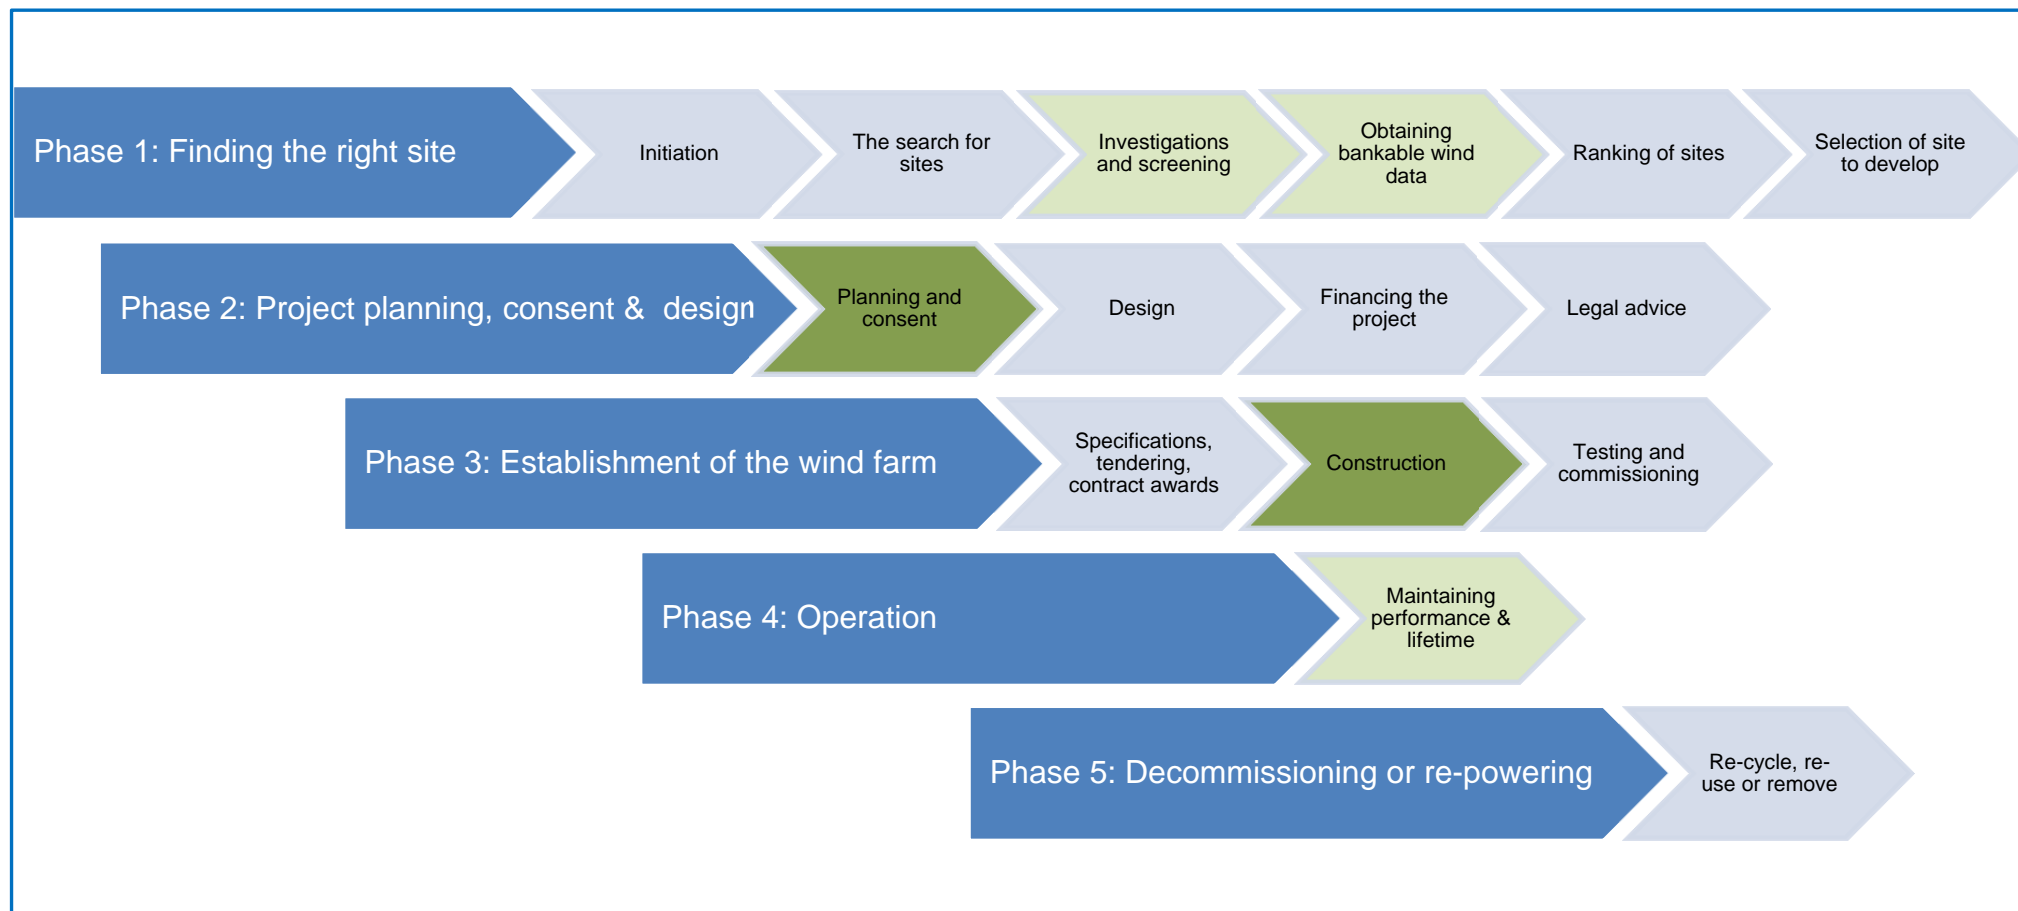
Phase 1: Finding the right site

Initiation

The search for sites

Investigations and screening

Obtaining bankable wind data

Ranking of sites

Selection of site to develop

Phase 2: Project planning, consent & design

Planning and consent

Design

Financing the project

Legal advice

Phase 3: Establishment of the wind farm

Specifications, tendering, contract awards

Construction

Testing and commissioning

Phase 4: Operation

Maintaining performance & lifetime

Phase 5: Decommissioning or re-powering

Re-cycle, re-use or remove